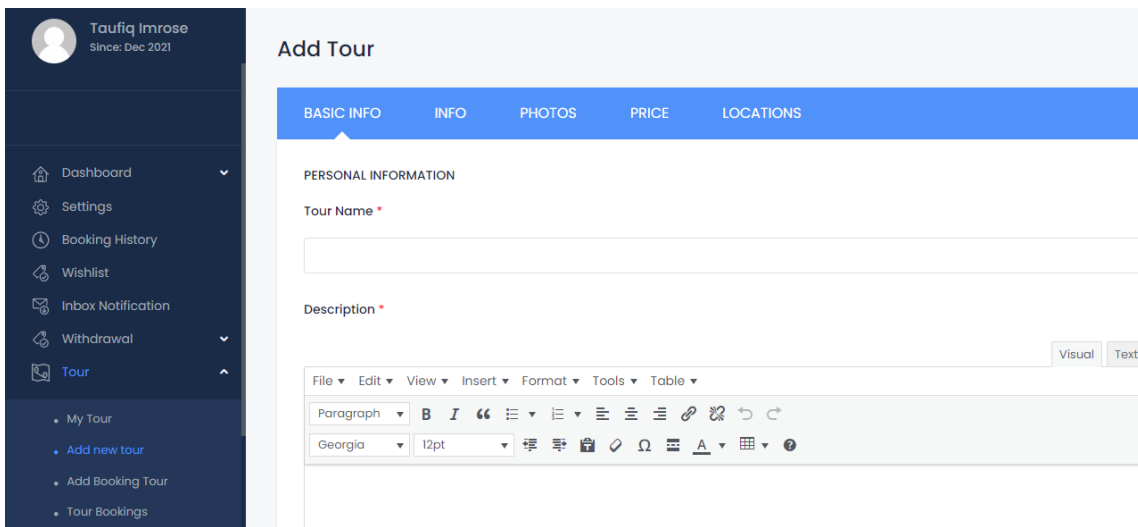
Taufiq Imrose
Since: Dec 2021

Dashboard
Settings
Booking History
Wishlist
Inbox Notification
Withdrawal
Tour
My Tour
Add new tour
Add Booking Tour
Tour Bookings

Add Tour

BASIC INFO INFO PHOTOS PRICE LOCATIONS

PERSONAL INFORMATION

Tour Name *

Description *

Visual Text

File ▾ Edit ▾ View ▾ Insert ▾ Format ▾ Tools ▾ Table ▾

Paragraph B I ‘‘

Georgia 12pt Ω A